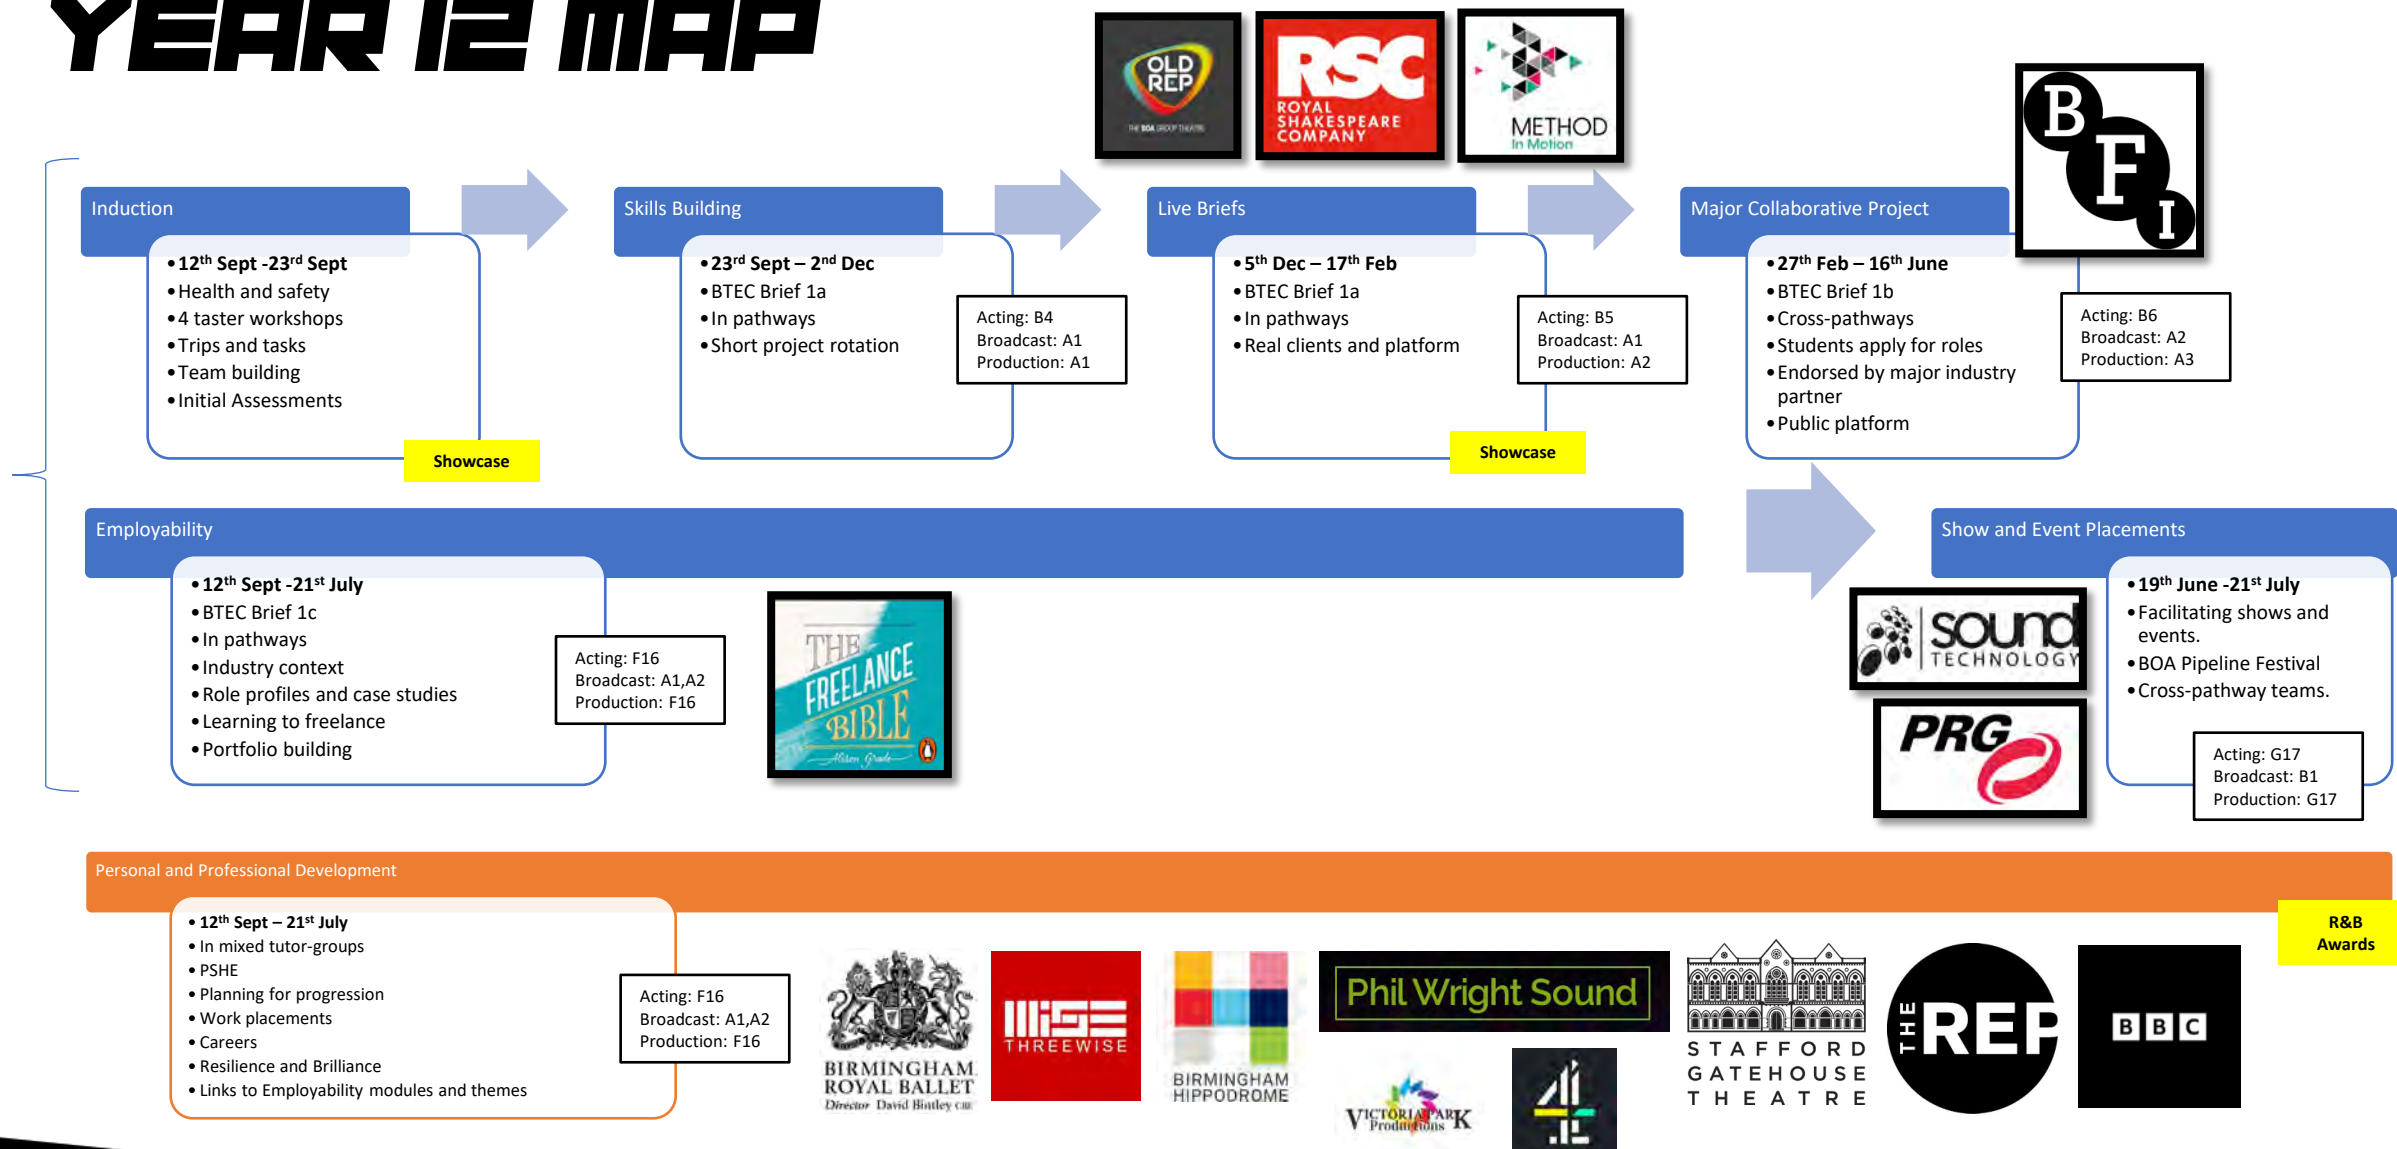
YEAR 12 MAP

OLD REP THE BOA GROUP THEATRE

RSC ROYAL SHAKESPEARE COMPANY

METHOD In Motion

B F I

Induction
• $12^{th}$ Sept -$23^{rd}$ Sept
• Health and safety
• 4 taster workshops
• Trips and tasks
• Team building
• Initial Assessments

Showcase

Skills Building
• $23^{rd}$ Sept – $2^{nd}$ Dec
• BTEC Brief 1a
• In pathways
• Short project rotation

Acting: B4
Broadcast: A1
Production: A1

Live Briefs
• $5^{th}$ Dec – $17^{th}$ Feb
• BTEC Brief 1a
• In pathways
• Real clients and platform

Acting: B5
Broadcast: A1
Production: A2

Showcase

Major Collaborative Project
• $27^{th}$ Feb – $16^{th}$ June
• BTEC Brief 1b
• Cross-pathways
• Students apply for roles
• Endorsed by major industry partner
• Public platform

Acting: B6
Broadcast: A2
Production: A3

Employability
• $12^{th}$ Sept -$21^{st}$ July
• BTEC Brief 1c
• In pathways
• Industry context
• Role profiles and case studies
• Learning to freelance
• Portfolio building

Acting: F16
Broadcast: A1,A2
Production: F16

THE FREELANCE BIBLE Alison Grade

Show and Event Placements
• $19^{th}$ June -$21^{st}$ July
• Facilitating shows and events.
• BOA Pipeline Festival
• Cross-pathway teams.

sound TECHNOLOGY

PRG

Acting: G17
Broadcast: B1
Production: G17

Personal and Professional Development
• $12^{th}$ Sept – $21^{st}$ July
• In mixed tutor-groups
• PSHE
• Planning for progression
• Work placements
• Careers
• Resilience and Brilliance
• Links to Employability modules and themes

Acting: F16
Broadcast: A1,A2
Production: F16

BIRMINGHAM ROYAL BALLET Director David Bintley CBE

THREEWISE

BIRMINGHAM HIPPODROME

Phil Wright Sound

VICTORIA PARK Productions

4

STAFFORD GATEHOUSE THEATRE

THE REP

BBC

R&B Awards